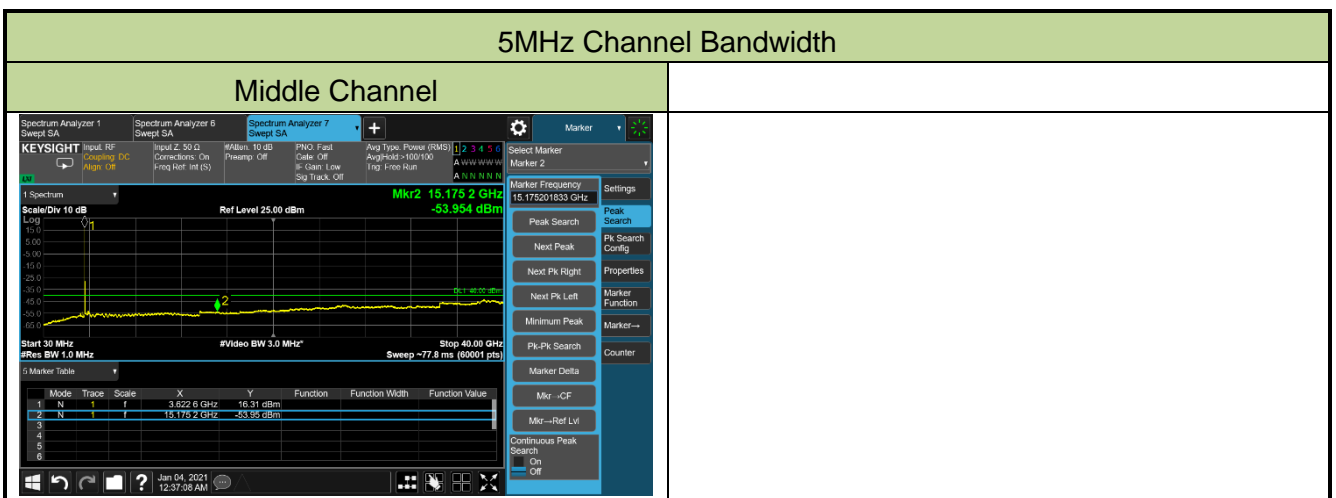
5MHz Channel Bandwidth

Middle Channel

Spectrum Analyzer 1 Swept SA
Spectrum Analyzer 6 Swept SA
Spectrum Analyzer 7 Swept SA
+
Marker

KEYSIGHT
Input: RF
Coupling: DC
Align: Off
Input Z: 50 Ω
Corrections: On
Freq Ref: Int (S)
#Atten: 10 dB
Preamp: Off
PNO: Fast
Gate: Off
IF Gain: Low
Sig Track: Off
Avg Type: Power (RMS)
Avg|Hold:>100/100
Trig: Free Run
1 2 3 4 5 6
A W W W W W
A N N N N N

Select Marker
Marker 2

1 Spectrum
Mkr2 15.175 2 GHz
-53.954 dBm
Scale/Div 10 dB
Ref Level 25.00 dBm
Log
15.0
5.00
-5.00
-15.0
-25.0
-35.0
-45.0
-55.0
-65.0
DL1 -40.00 dBm
1
2
Start 30 MHz
#Res BW 1.0 MHz
#Video BW 3.0 MHz*
Stop 40.00 GHz
Sweep ~77.8 ms (60001 pts)

Marker Frequency
15.175201833 GHz
Settings
Peak Search
Peak Search
Next Peak
Pk Search Config
Next Pk Right
Properties
Next Pk Left
Marker Function
Minimum Peak
Marker→
Pk-Pk Search
Counter
Marker Delta
Mkr→CF
Mkr→Ref Lvl
Continuous Peak Search
On
Off

5 Marker Table

| | Mode | Trace | Scale | X | Y | Function | Function Width | Function Value |
|---|---|---|---|---|---|---|---|---|
| 1 | N | 1 | f | 3.622 6 GHz | 16.31 dBm | | | |
| 2 | N | 1 | f | 15.175 2 GHz | -53.95 dBm | | | |
| 3 | | | | | | | | |
| 4 | | | | | | | | |
| 5 | | | | | | | | |
| 6 | | | | | | | | |

Jan 04, 2021
12:37:08 AM